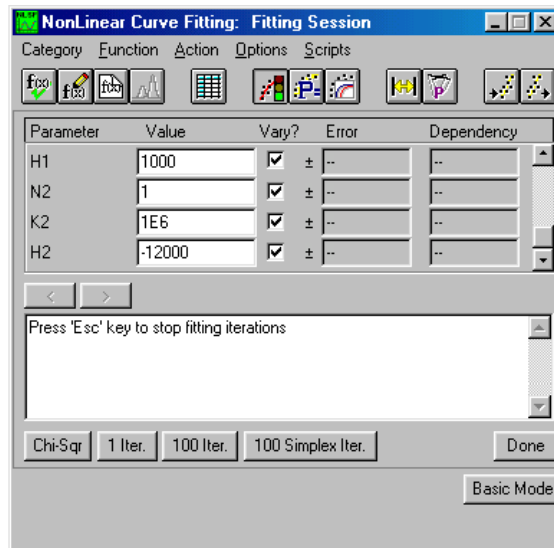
NonLinear Curve Fitting: Fitting Session

Category Function Action Options Scripts

| Parameter | Value | Vary? | | Error | Dependency |
|---|---|---|---|---|---|
| H1 | 1000 | ☑ | ± | -- | -- |
| N2 | 1 | ☑ | ± | -- | -- |
| K2 | 1E6 | ☑ | ± | -- | -- |
| H2 | -12000 | ☑ | ± | -- | -- |

Press 'Esc' key to stop fitting iterations

Chi-Sqr 1 Iter. 100 Iter. 100 Simplex Iter. Done

Basic Mode